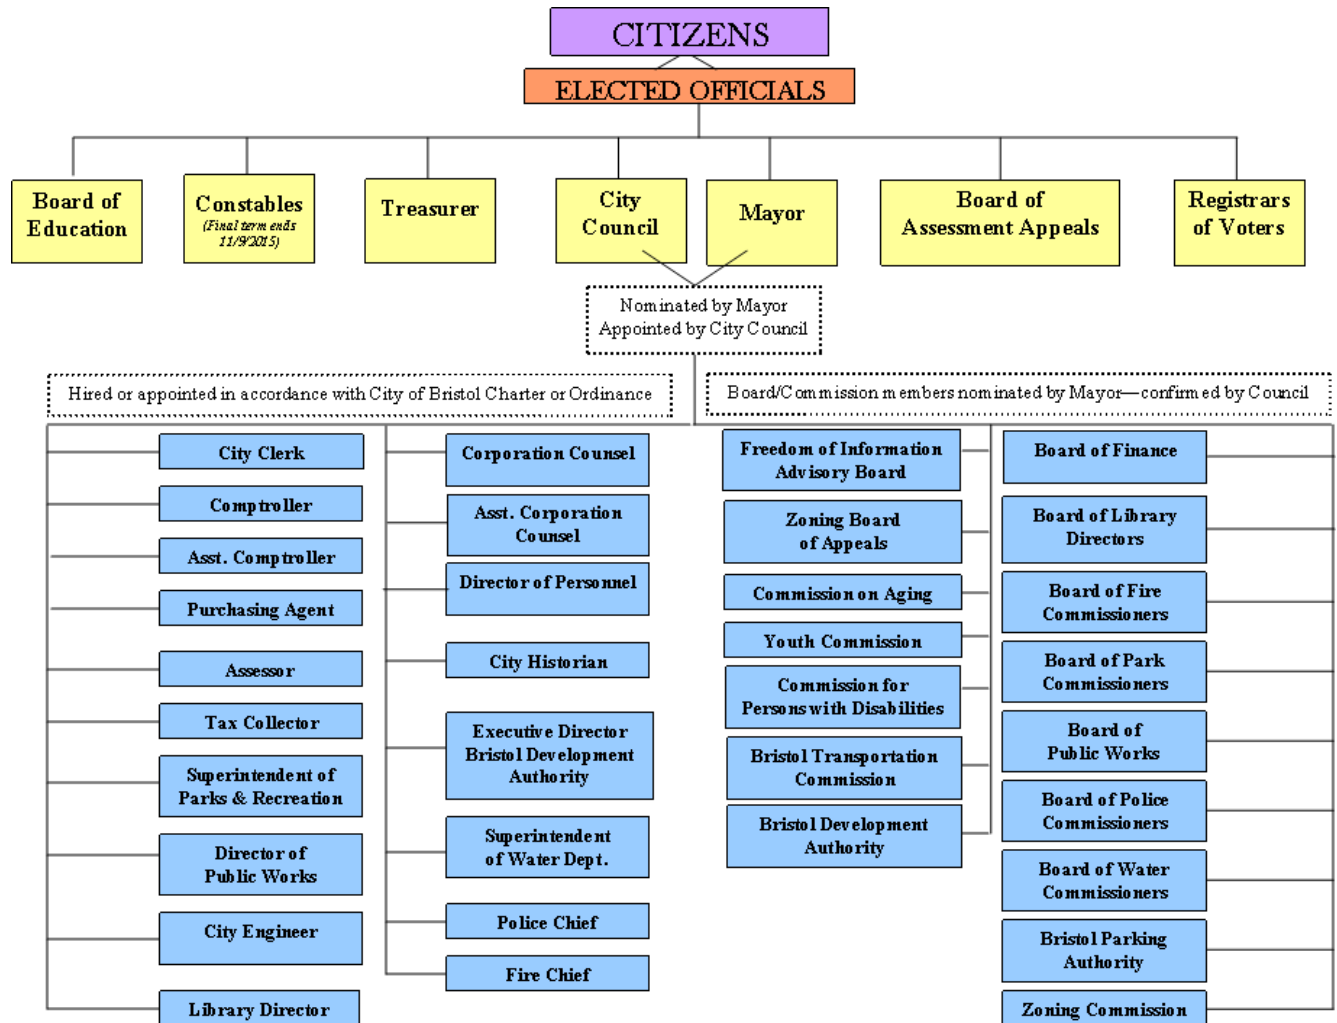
CITIZENS

ELECTED OFFICIALS

Board of Education

Constables
(Final term ends 11/9/2015)

Treasurer

City Council

Mayor

Board of Assessment Appeals

Registrars of Voters

Nominated by Mayor
Appointed by City Council

Hired or appointed in accordance with City of Bristol Charter or Ordinance

Board/Commission members nominated by Mayor—confirmed by Council

City Clerk

Comptroller

Asst. Comptroller

Purchasing Agent

Assessor

Tax Collector

Superintendent of Parks & Recreation

Director of Public Works

City Engineer

Library Director

Corporation Counsel

Asst. Corporation Counsel

Director of Personnel

City Historian

Executive Director Bristol Development Authority

Superintendent of Water Dept.

Police Chief

Fire Chief

Freedom of Information Advisory Board

Zoning Board of Appeals

Commission on Aging

Youth Commission

Commission for Persons with Disabilities

Bristol Transportation Commission

Bristol Development Authority

Board of Finance

Board of Library Directors

Board of Fire Commissioners

Board of Park Commissioners

Board of Public Works

Board of Police Commissioners

Board of Water Commissioners

Bristol Parking Authority

Zoning Commission